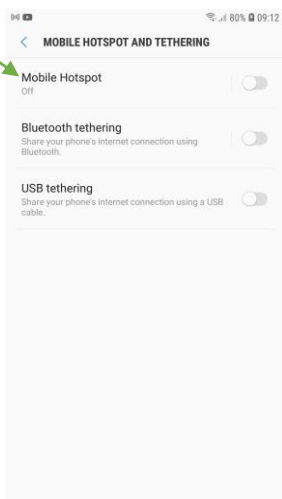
80% 09:12

<

MOBILE HOTSPOT AND TETHERING

Mobile Hotspot
Off

Bluetooth tethering
Share your phone's internet connection using Bluetooth.

USB tethering
Share your phone's internet connection using a USB cable.